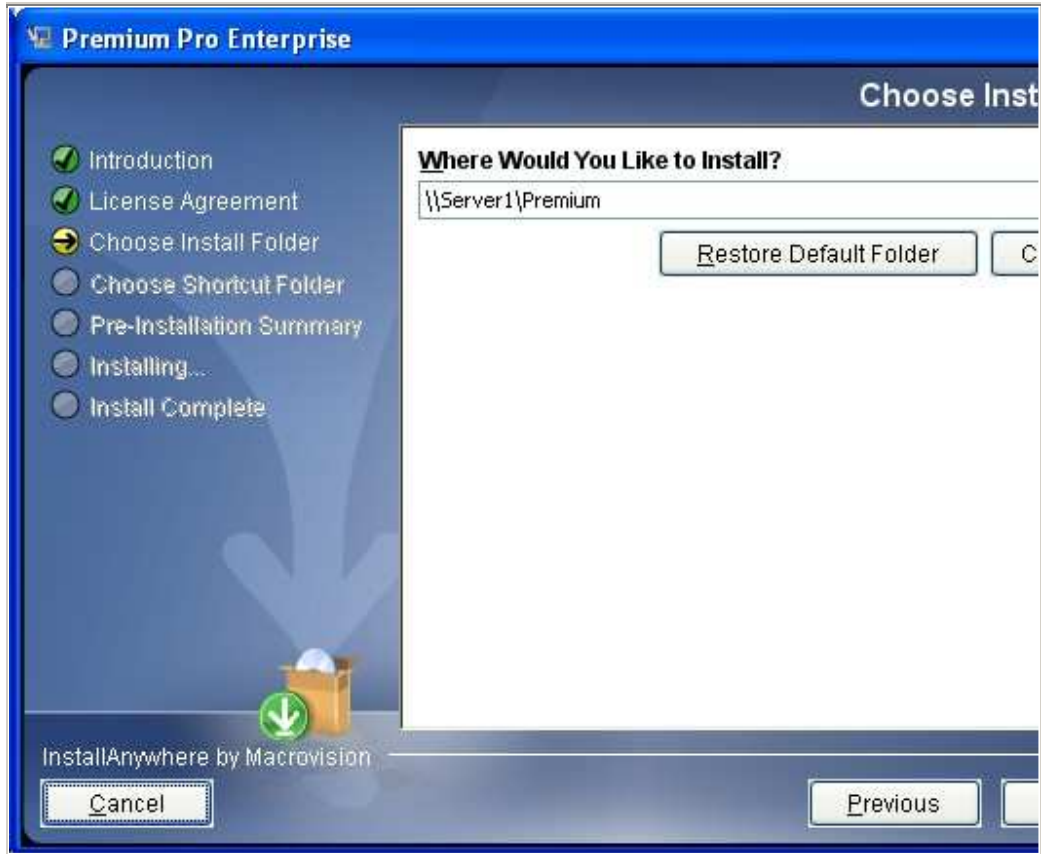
Premium Pro Enterprise

Choose Inst

Introduction
License Agreement
Choose Install Folder
Choose Shortcut Folder
Pre-Installation Summary
Installing...
Install Complete

Where Would You Like to Install?

\\Server1\Premium

Restore Default Folder

C

InstallAnywhere by Macrovision

Cancel

Previous